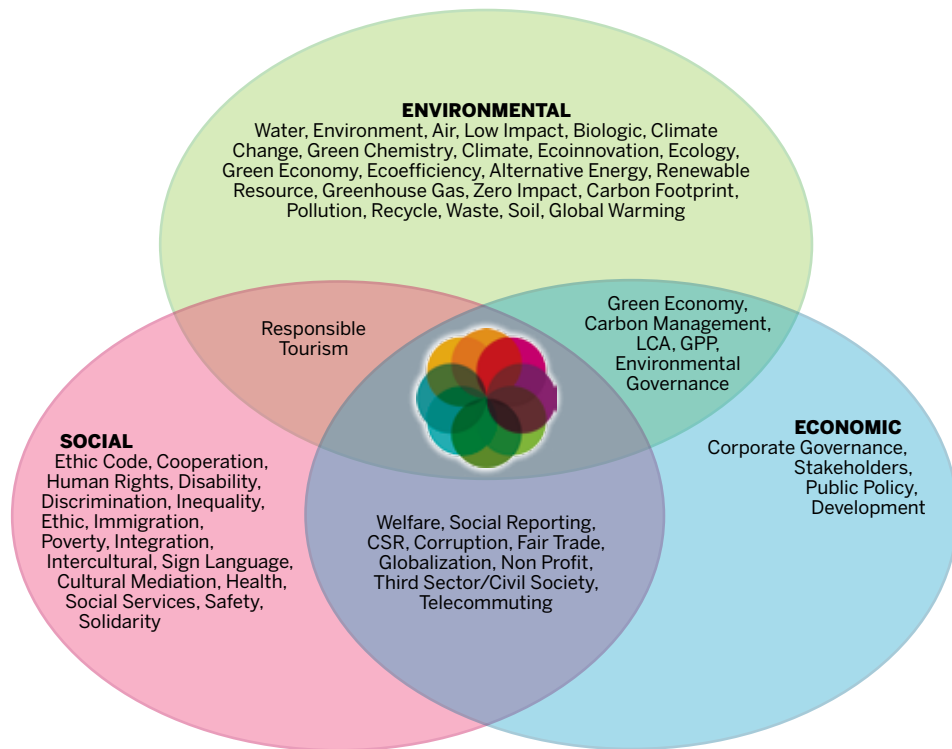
ENVIRONMENTAL
Water, Environment, Air, Low Impact, Biologic, Climate Change, Green Chemistry, Climate, Ecoinnovation, Ecology, Green Economy, Ecoefficiency, Alternative Energy, Renewable Resource, Greenhouse Gas, Zero Impact, Carbon Footprint, Pollution, Recycle, Waste, Soil, Global Warming

Responsible Tourism

Green Economy, Carbon Management, LCA, GPP, Environmental Governance

SOCIAL
Ethic Code, Cooperation, Human Rights, Disability, Discrimination, Inequality, Ethic, Immigration, Poverty, Integration, Intercultural, Sign Language, Cultural Mediation, Health, Social Services, Safety, Solidarity

ECONOMIC
Corporate Governance, Stakeholders, Public Policy, Development

Welfare, Social Reporting, CSR, Corruption, Fair Trade, Globalization, Non Profit, Third Sector/Civil Society, Telecommuting